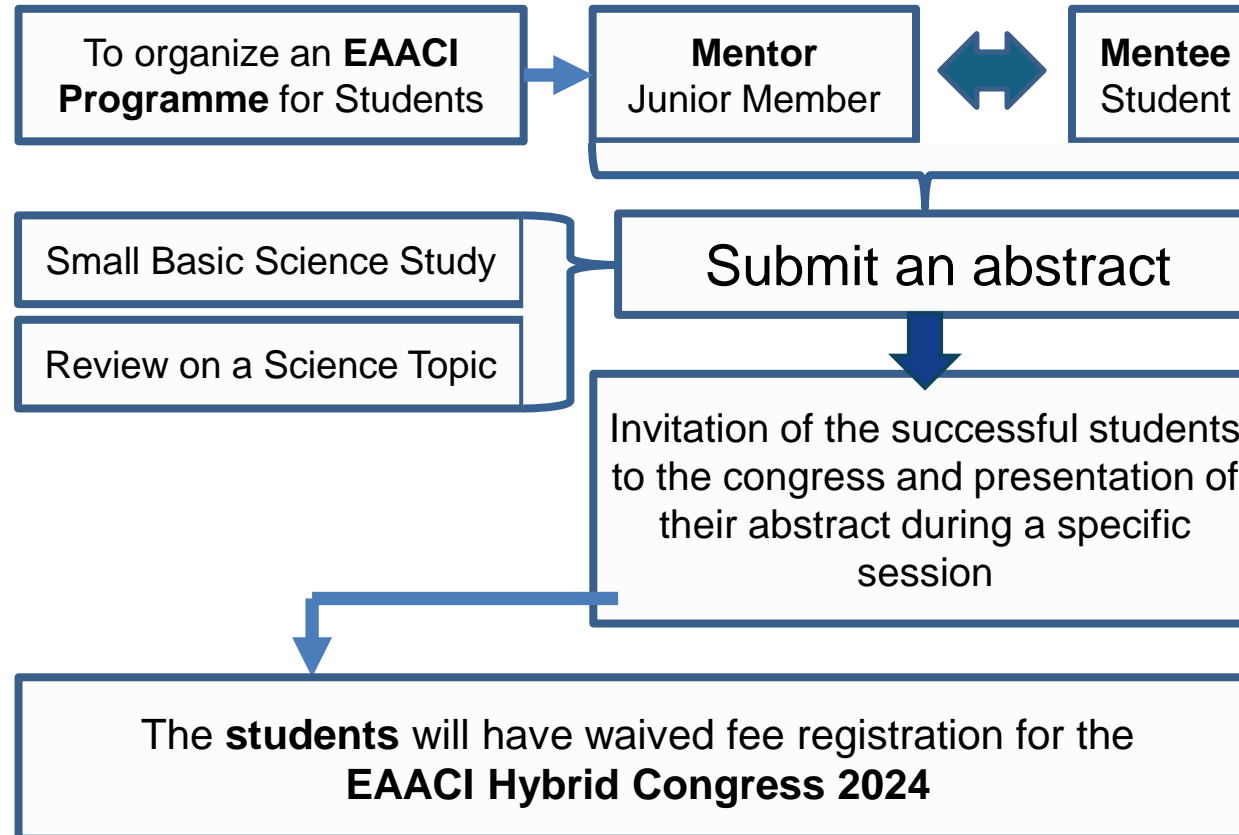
To organize an **EAACI Programme** for Students

**Mentor**
Junior Member

**Mentee**
Student

Small Basic Science Study

Review on a Science Topic

Submit an abstract

Invitation of the successful students to the congress and presentation of their abstract during a specific session

The **students** will have waived fee registration for the **EAACI Hybrid Congress 2024**